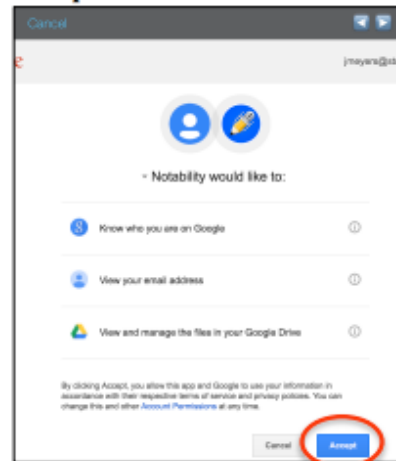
Cancel

jmeyers@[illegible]

- Notability would like to:

Know who you are on Google

View your email address

View and manage the files in your Google Drive

By clicking Accept, you allow this app and Google to use your information in accordance with their respective terms of service and privacy policies. You can change this and other Account Permissions at any time.

Cancel

Accept